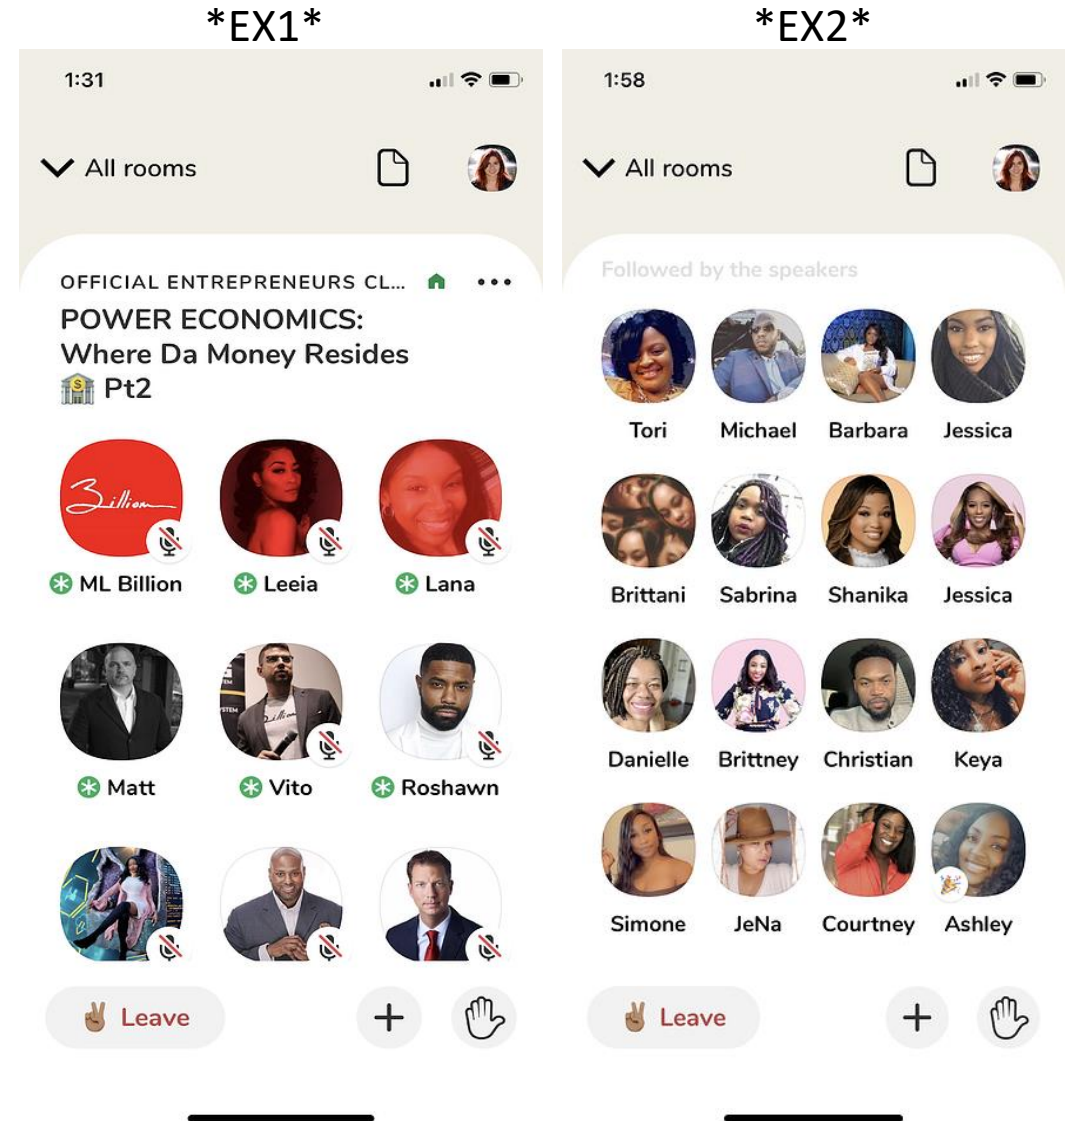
*EX1*

1:31

All rooms

OFFICIAL ENTREPRENEURS CL...

POWER ECONOMICS: Where Da Money Resides 🏦 Pt2

Billion

ML Billion
Leeia
Lana
Matt
Vito
Roshawn

✌🏾 Leave

*EX2*

1:58

All rooms

Followed by the speakers

Tori
Michael
Barbara
Jessica
Brittani
Sabrina
Shanika
Jessica
Danielle
Brittney
Christian
Keya
Simone
JeNa
Courtney
Ashley

✌🏾 Leave